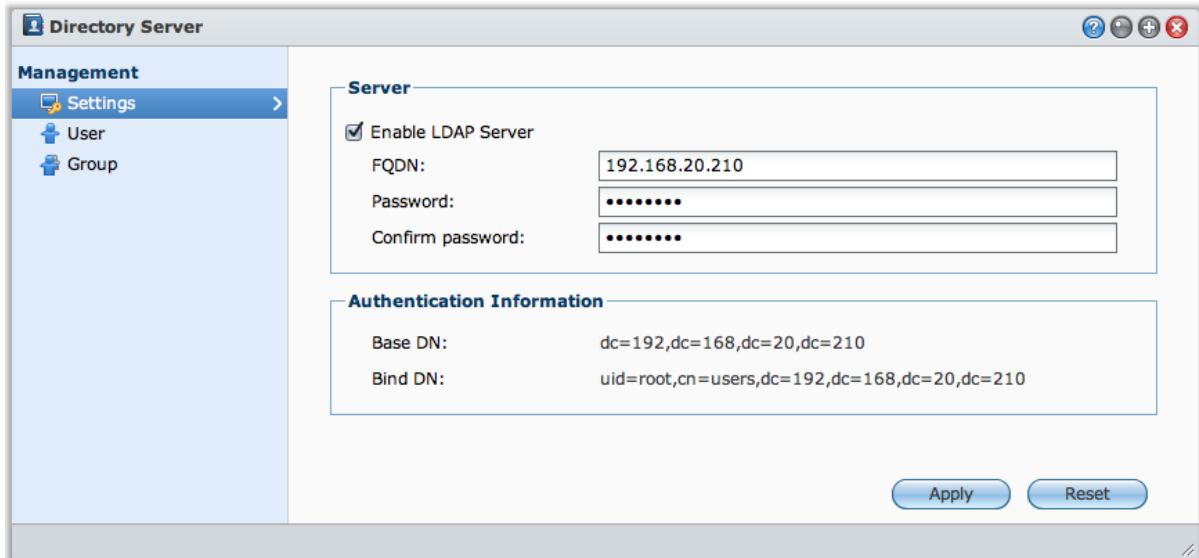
Directory Server

Management
Settings
User
Group

Server
Enable LDAP Server
FQDN: 192.168.20.210
Password: ••••••••
Confirm password: ••••••••

Authentication Information
Base DN: dc=192,dc=168,dc=20,dc=210
Bind DN: uid=root,cn=users,dc=192,dc=168,dc=20,dc=210

Apply
Reset